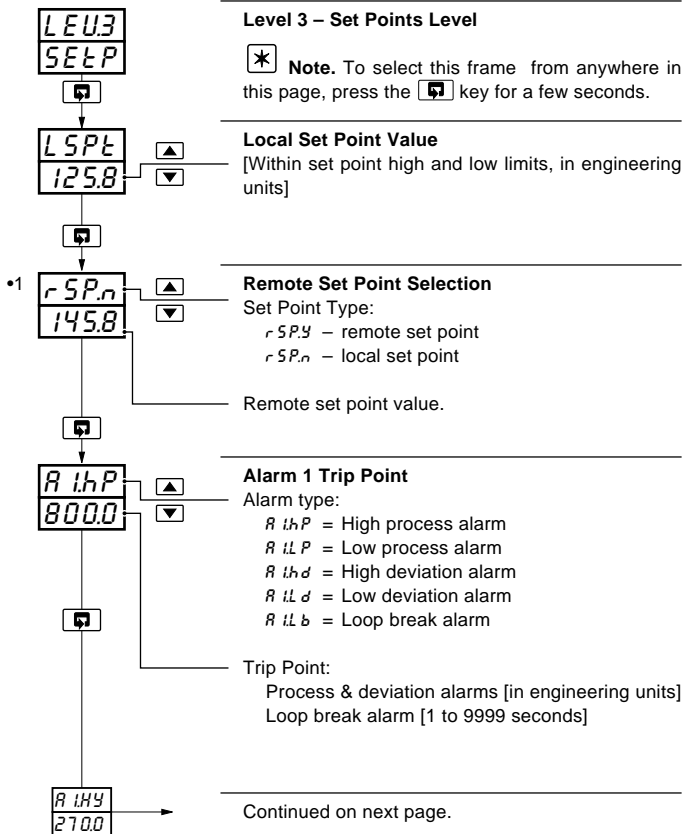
LEU.3
SEtP

Level 3 – Set Points Level

Note. To select this frame from anywhere in this page, press the key for a few seconds.

LSPt
125.8

Local Set Point Value
[Within set point high and low limits, in engineering units]

•1

rSP.n
145.8

Remote Set Point Selection
Set Point Type:
rSP.Y – remote set point
rSP.n – local set point

Remote set point value.

A1.hP
800.0

Alarm 1 Trip Point
Alarm type:
A1.hP = High process alarm
A1.LP = Low process alarm
A1.hd = High deviation alarm
A1.Ld = Low deviation alarm
A1.Lb = Loop break alarm

Trip Point:
Process & deviation alarms [in engineering units]
Loop break alarm [1 to 9999 seconds]

A1.HY
270.0

Continued on next page.